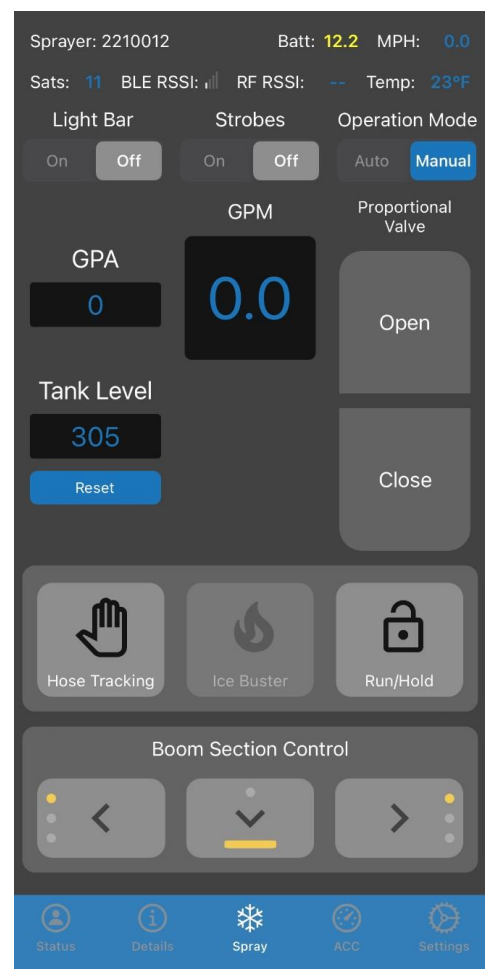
Sprayer: 2210012 Batt: 12.2 MPH: 0.0

Sats: 11 BLE RSSI: RF RSSI: -- Temp: 23°F

Light Bar
On Off

Strobes
On Off

Operation Mode
Auto Manual

GPM

Proportional Valve

GPA
0

0.0

Open

Tank Level
305
Reset

Close

Hose Tracking

Ice Buster

Run/Hold

Boom Section Control

Status Details Spray ACC Settings